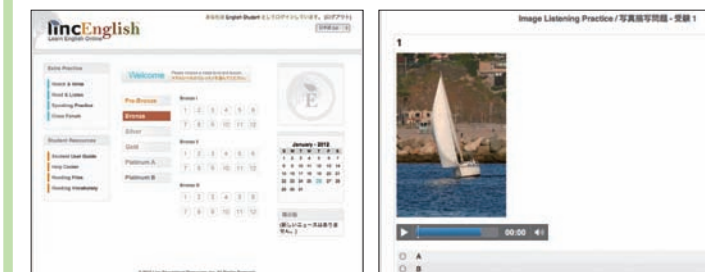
lincEnglish
Learn English Online

Welcome

Pre-Bronze
Bronze
Silver
Gold
Platinum A
Platinum B

Bronze I
1 2 3 4 5 6
7 8 9 10 11 12

Bronze II
1 2 3 4 5 6
7 8 9 10 11 12

Bronze III
1 2 3 4 5 6
7 8 9 10 11 12

January - 2012

Image Listening Practice / 写真描写問題 - 受験 1

1

00:00

A
B